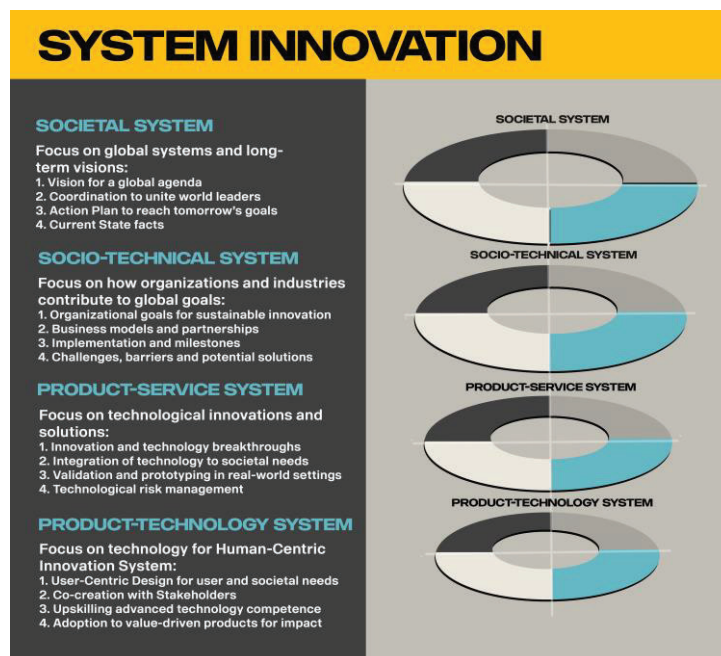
SYSTEM INNOVATION

SOCIETAL SYSTEM

Focus on global systems and long-term visions:
1. Vision for a global agenda
2. Coordination to unite world leaders
3. Action Plan to reach tomorrow's goals
4. Current State facts

SOCIO-TECHNICAL SYSTEM

Focus on how organizations and industries contribute to global goals:
1. Organizational goals for sustainable innovation
2. Business models and partnerships
3. Implementation and milestones
4. Challenges, barriers and potential solutions

PRODUCT-SERVICE SYSTEM

Focus on technological innovations and solutions:
1. Innovation and technology breakthroughs
2. Integration of technology to societal needs
3. Validation and prototyping in real-world settings
4. Technological risk management

PRODUCT-TECHNOLOGY SYSTEM

Focus on technology for Human-Centric Innovation System:
1. User-Centric Design for user and societal needs
2. Co-creation with Stakeholders
3. Upskilling advanced technology competence
4. Adoption to value-driven products for impact

SOCIETAL SYSTEM

SOCIO-TECHNICAL SYSTEM

PRODUCT-SERVICE SYSTEM

PRODUCT-TECHNOLOGY SYSTEM